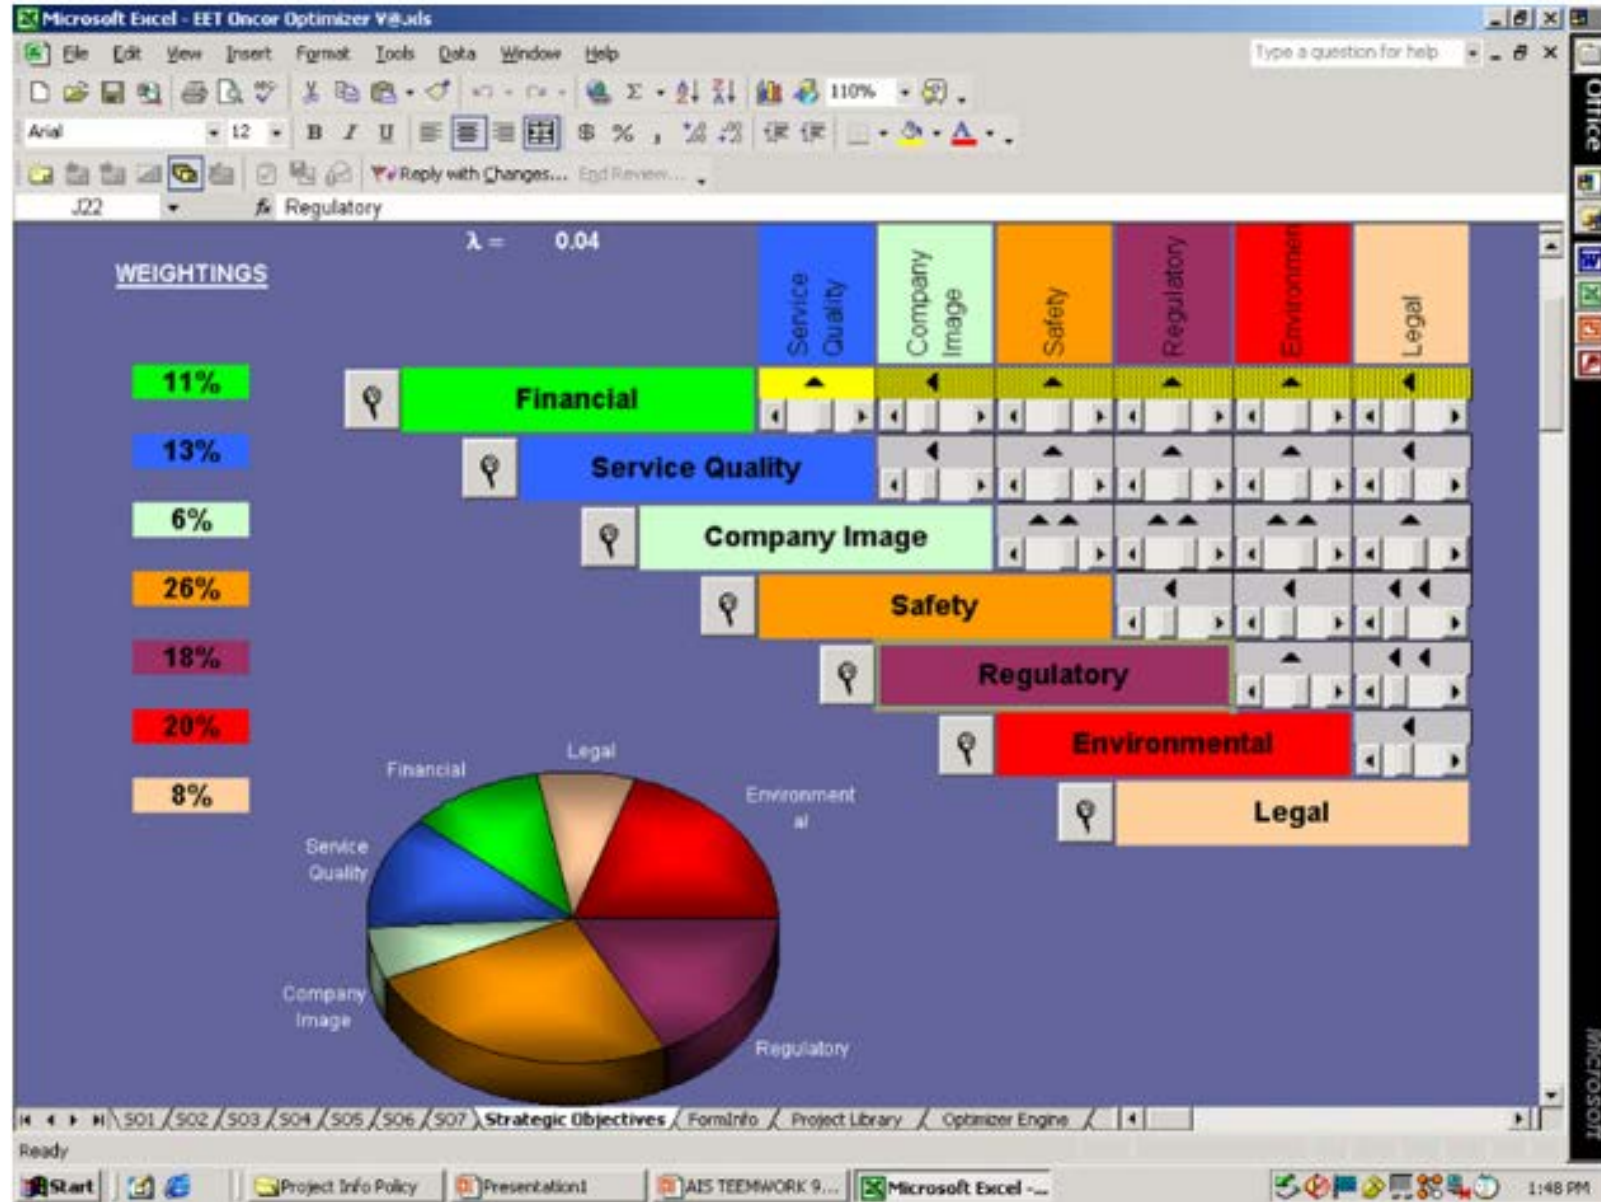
Microsoft Excel - EET Oncor Optimizer V8.xls

File Edit View Insert Format Tools Data Window Help

Type a question for help

110%

Arial 12 B I U $ %

Reply with Changes... End Review...

J22 fx Regulatory

λ = 0.04

WEIGHTINGS

| Service Quality | Company Image | Safety | Regulatory | Environmental | Legal |
|---|---|---|---|---|---|

11%
13%
6%
26%
18%
20%
8%

Financial
Service Quality
Company Image
Safety
Regulatory
Environmental
Legal

Financial
Legal
Environmental
Service Quality
Company Image
Regulatory

SO1 SO2 SO3 SO4 SO5 SO6 SO7 Strategic Objectives FormInfo Project Library Optimizer Engine

Ready

Start Project Info Policy Presentation1 AIS TEEMWORK 9... Microsoft Excel -...

1:48 PM

Office

Microsoft